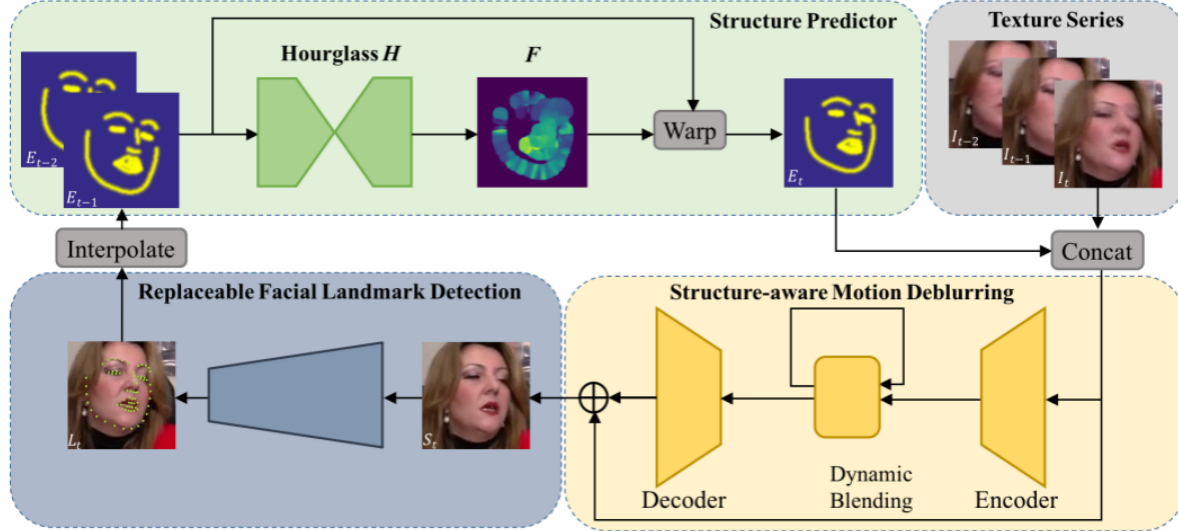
Structure Predictor

Hourglass $H$

$F$

$E_{t-2}$

$E_{t-1}$

Warp

$E_t$

Texture Series

$I_{t-2}$

$I_{t-1}$

$I_t$

Interpolate

Concat

Replaceable Facial Landmark Detection

$L_t$

$S_t$

Structure-aware Motion Deblurring

Decoder

Dynamic Blending

Encoder